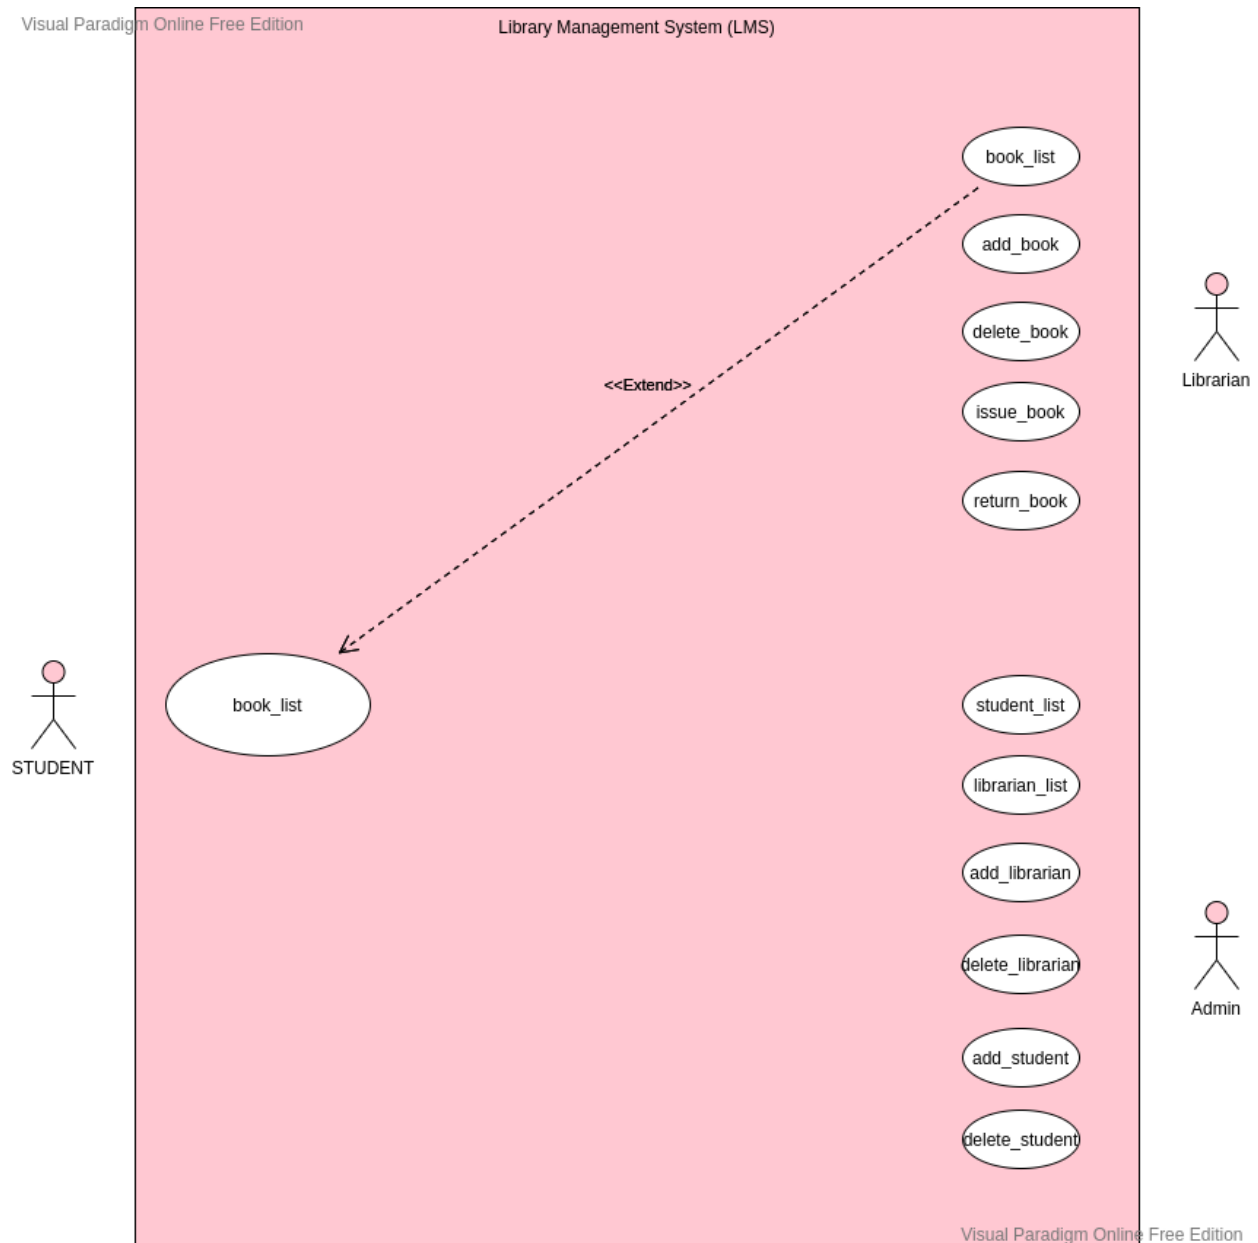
Visual Paradigm Online Free Edition

Library Management System (LMS)

book_list

add_book

delete_book

issue_book

return_book

Librarian

<<Extend>>

STUDENT

book_list

student_list

librarian_list

add_librarian

delete_librarian

Admin

add_student

delete_student

Visual Paradigm Online Free Edition